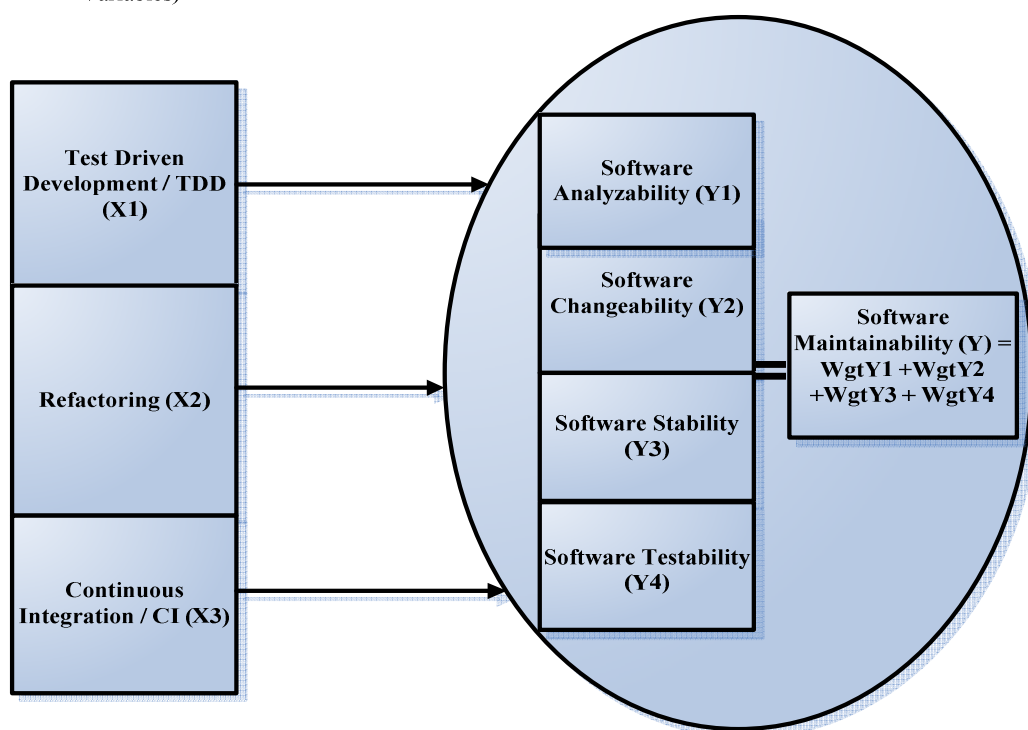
Variables)

Test Driven Development / TDD (X1)

Refactoring (X2)

Continuous Integration / CI (X3)

Software Analyzability (Y1)

Software Changeability (Y2)

Software Stability (Y3)

Software Testability (Y4)

Software Maintainability (Y) = WgtY1 +WgtY2 +WgtY3 + WgtY4